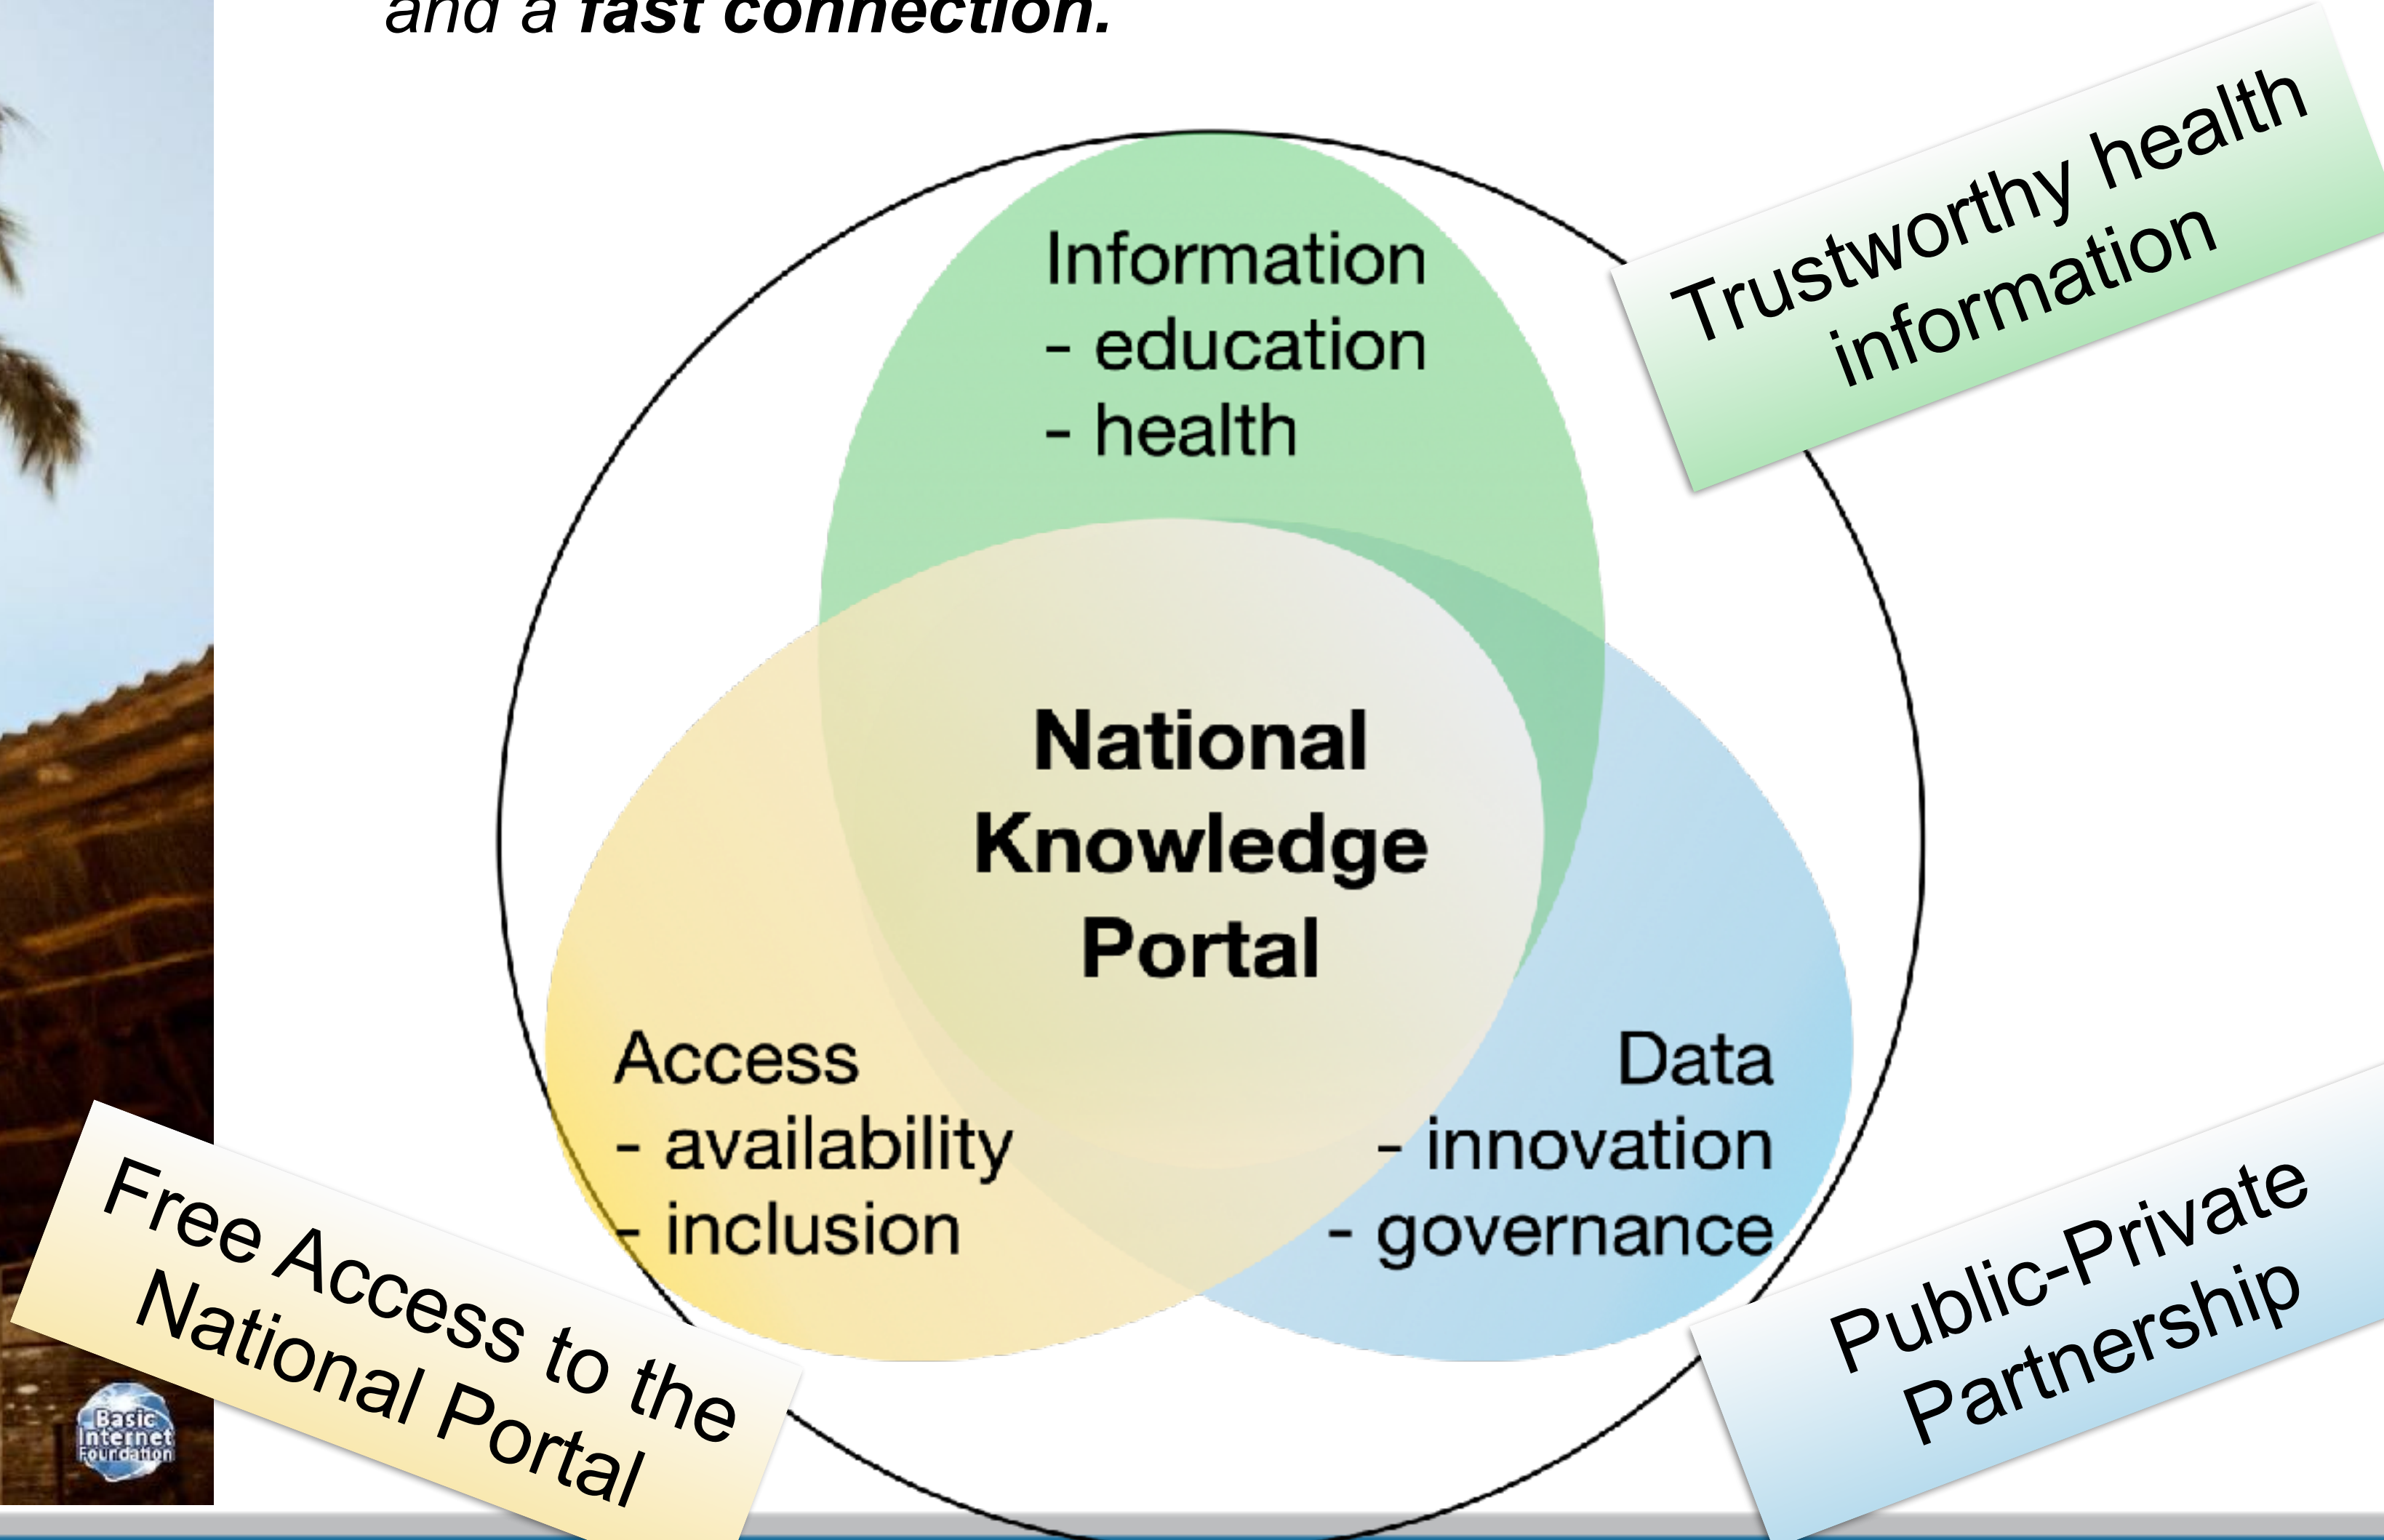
and a **fast connection.**

Trustworthy health information

Information
- education
- health

**National Knowledge Portal**

Access
- availability
- inclusion

Data
- innovation
- governance

Free Access to the National Portal

Public-Private Partnership

Basic Internet Foundation